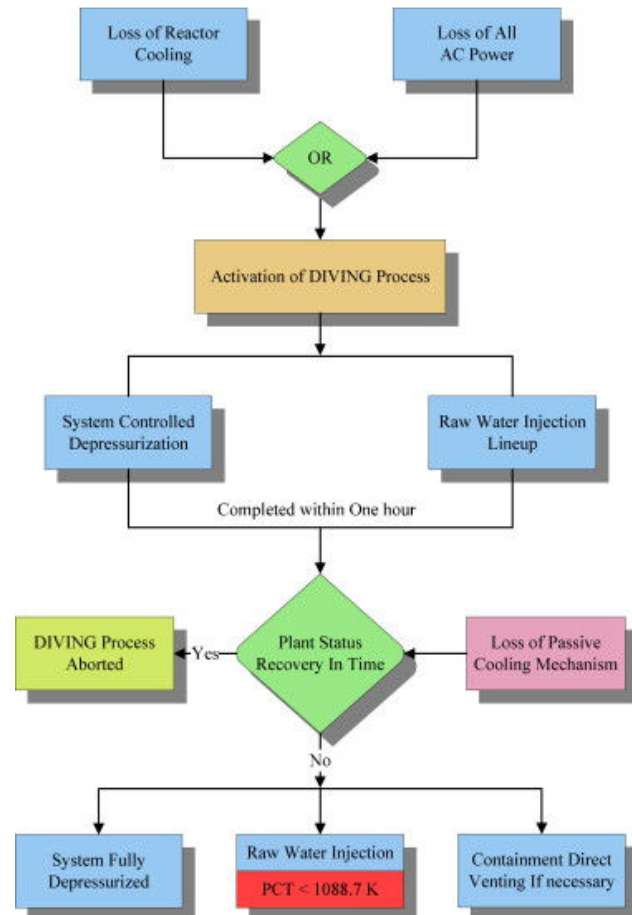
Loss of Reactor Cooling

Loss of All AC Power

OR

Activation of DIVING Process

System Controlled Depressurization

Raw Water Injection Lineup

Completed within One hour

DIVING Process Aborted

Yes

Plant Status Recovery In Time

Loss of Passive Cooling Mechanism

No

System Fully Depressurized

Raw Water Injection

PCT < 1088.7 K

Containment Direct Venting If necessary